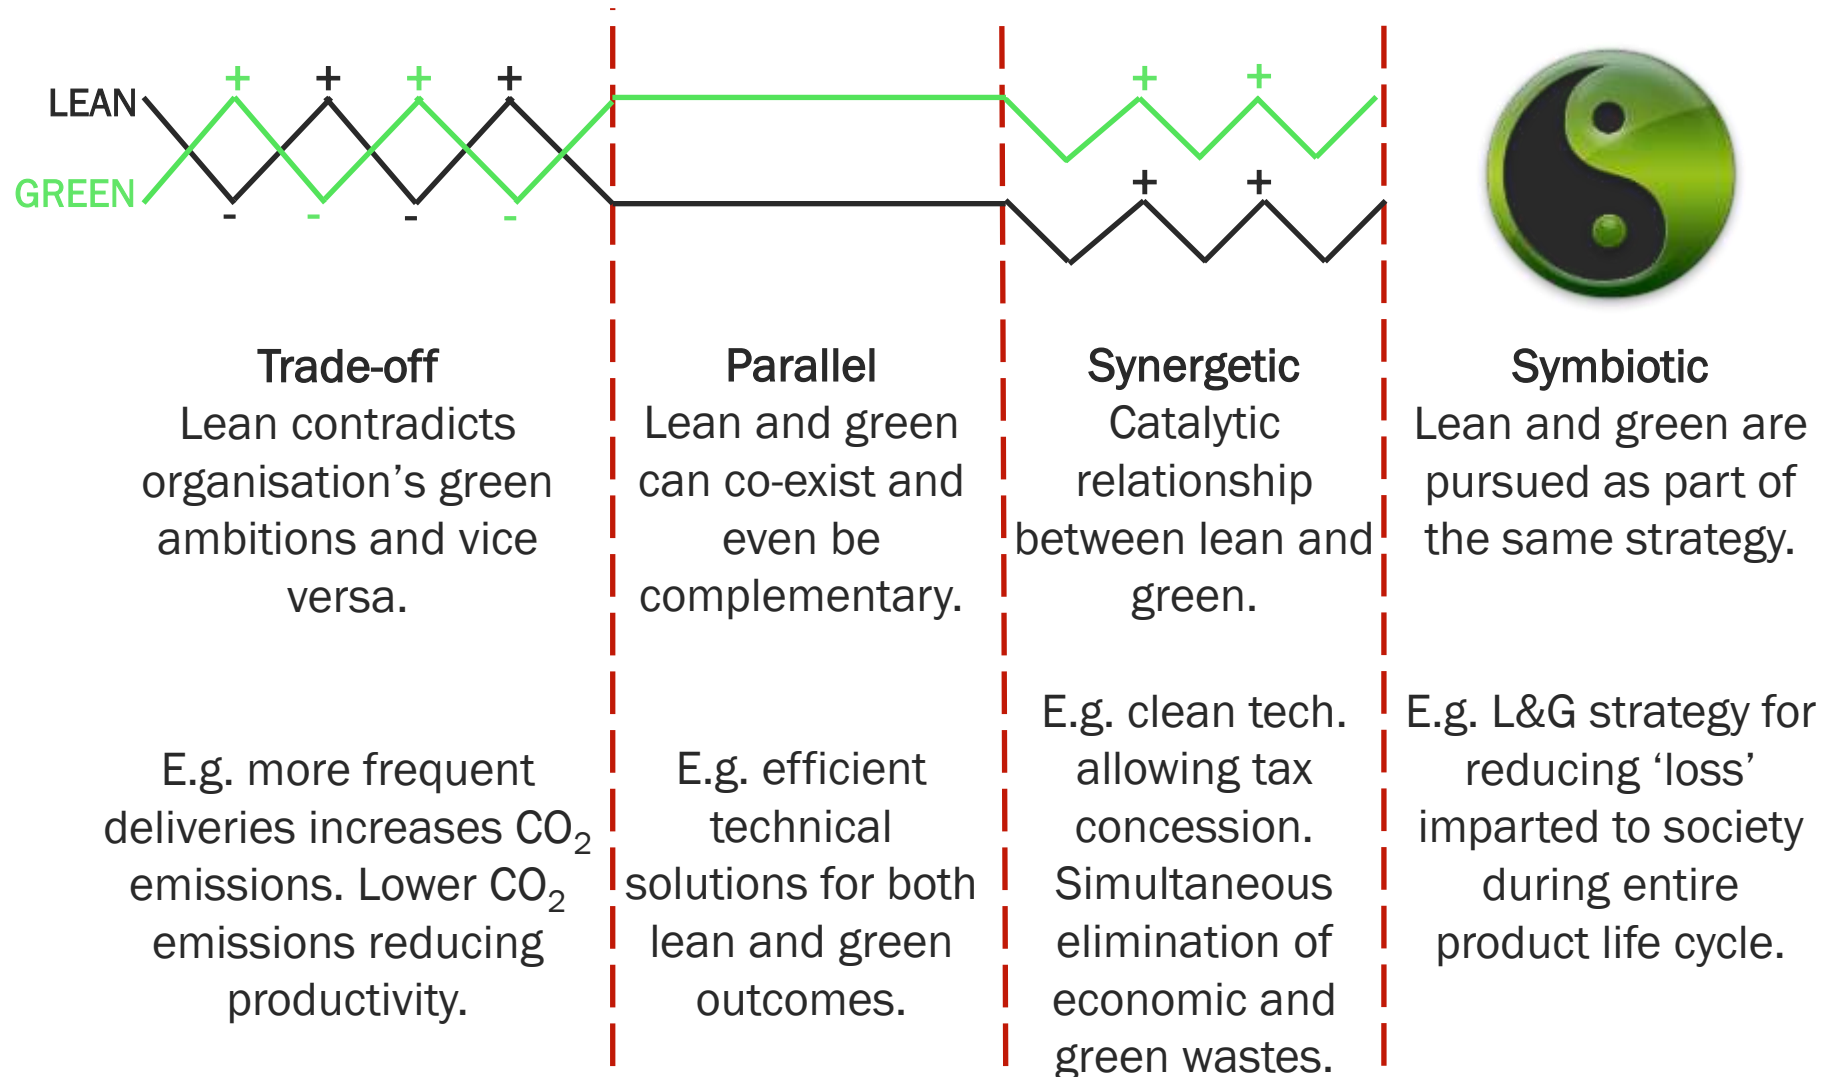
LEAN
GREEN
+ + + +
- - - -
+ +
+ +

Trade-off
Lean contradicts organisation’s green ambitions and vice versa.

E.g. more frequent deliveries increases $CO_2$ emissions. Lower $CO_2$ emissions reducing productivity.

Parallel
Lean and green can co-exist and even be complementary.

E.g. efficient technical solutions for both lean and green outcomes.

Synergetic
Catalytic relationship between lean and green.

E.g. clean tech. allowing tax concession. Simultaneous elimination of economic and green wastes.

Symbiotic
Lean and green are pursued as part of the same strategy.

E.g. L&G strategy for reducing ‘loss’ imparted to society during entire product life cycle.